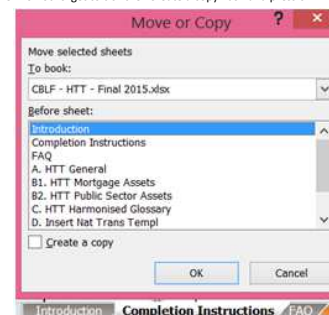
Move or Copy

?

Move selected sheets
To book:
CBLF - HTT - Final 2015.xlsx

Before sheet:
Introduction
Completion Instructions
FAQ
A. HTT General
B1. HTT Mortgage Assets
B2. HTT Public Sector Assets
C. HTT Harmonised Glossary
D. Insert Nat Trans Templ

Create a copy

OK
Cancel

Introduction
Completion Instructions
FAQ